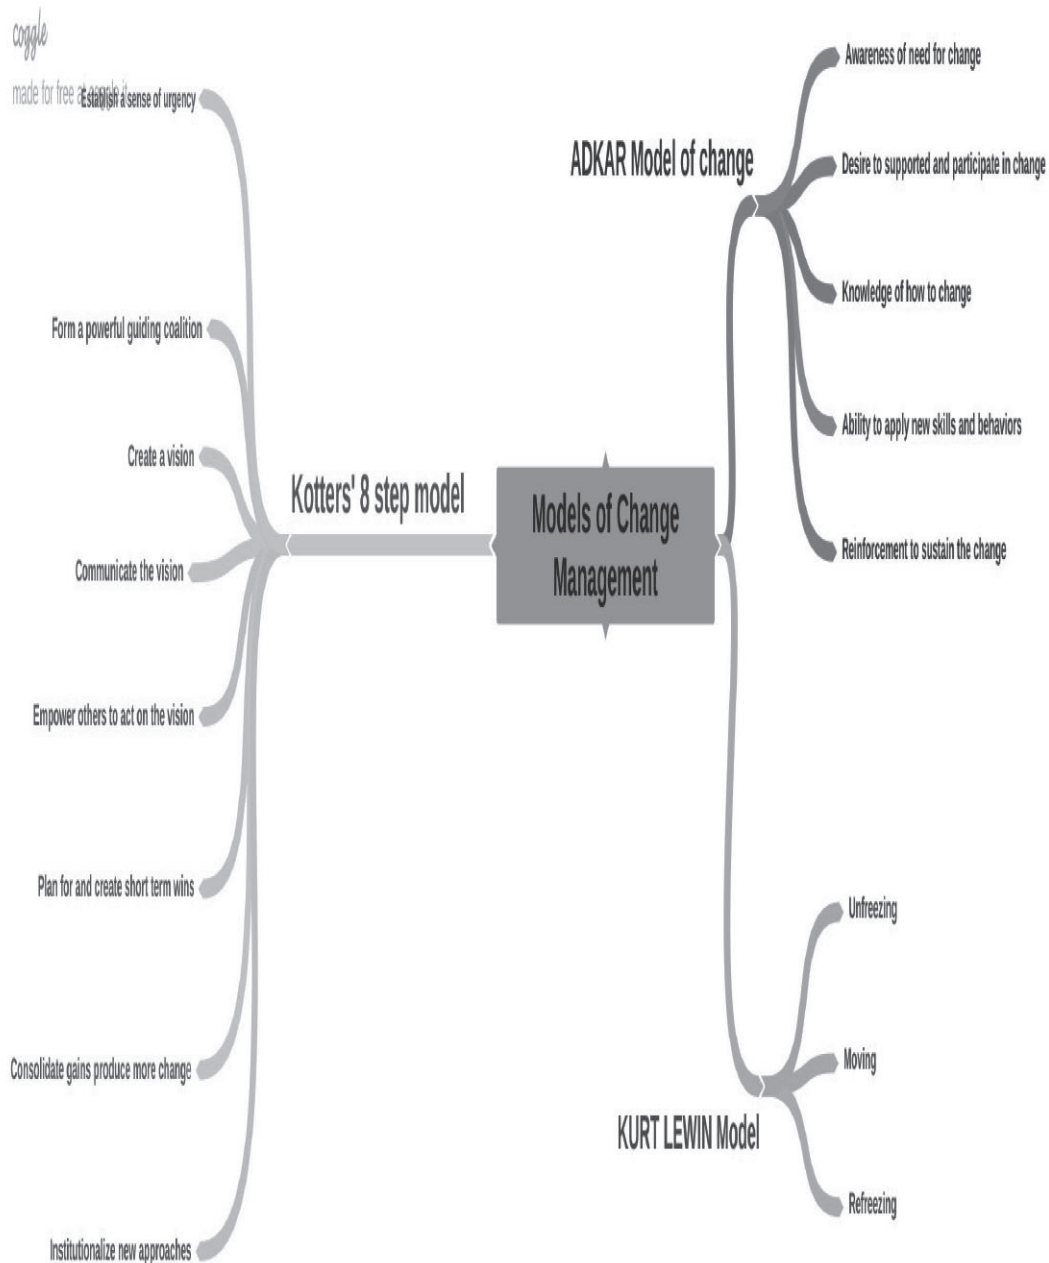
coggle

made for free at coggle.it

Models of Change Management

Kotters' 8 step model

Establish a sense of urgency

Form a powerful guiding coalition

Create a vision

Communicate the vision

Empower others to act on the vision

Plan for and create short term wins

Consolidate gains produce more change

Institutionalize new approaches

ADKAR Model of change

Awareness of need for change

Desire to supported and participate in change

Knowledge of how to change

Ability to apply new skills and behaviors

Reinforcement to sustain the change

KURT LEWIN Model

Unfreezing

Moving

Refreezing